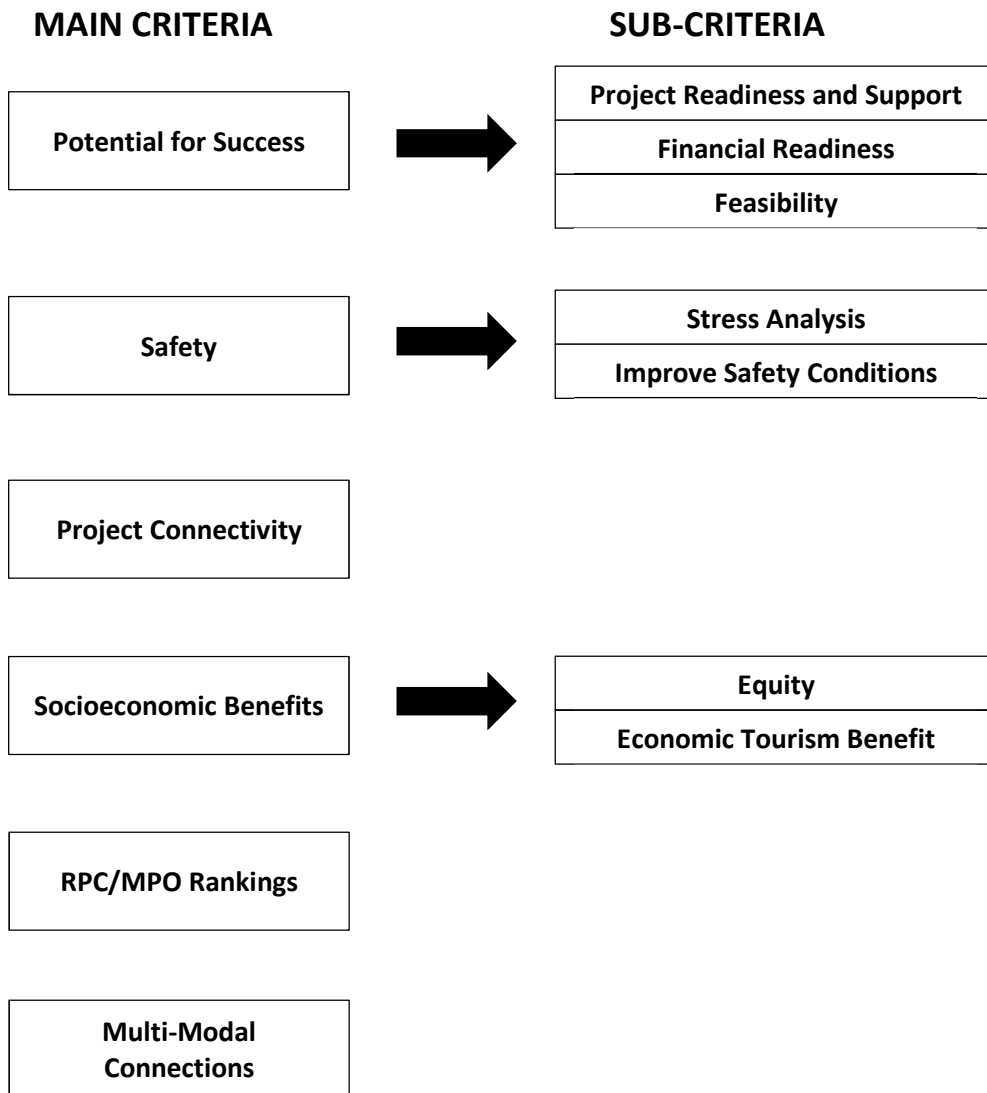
MAIN CRITERIA

SUB-CRITERIA

Potential for Success

Project Readiness and Support

Financial Readiness

Feasibility

Safety

Stress Analysis

Improve Safety Conditions

Project Connectivity

Socioeconomic Benefits

Equity

Economic Tourism Benefit

RPC/MPO Rankings

Multi-Modal Connections